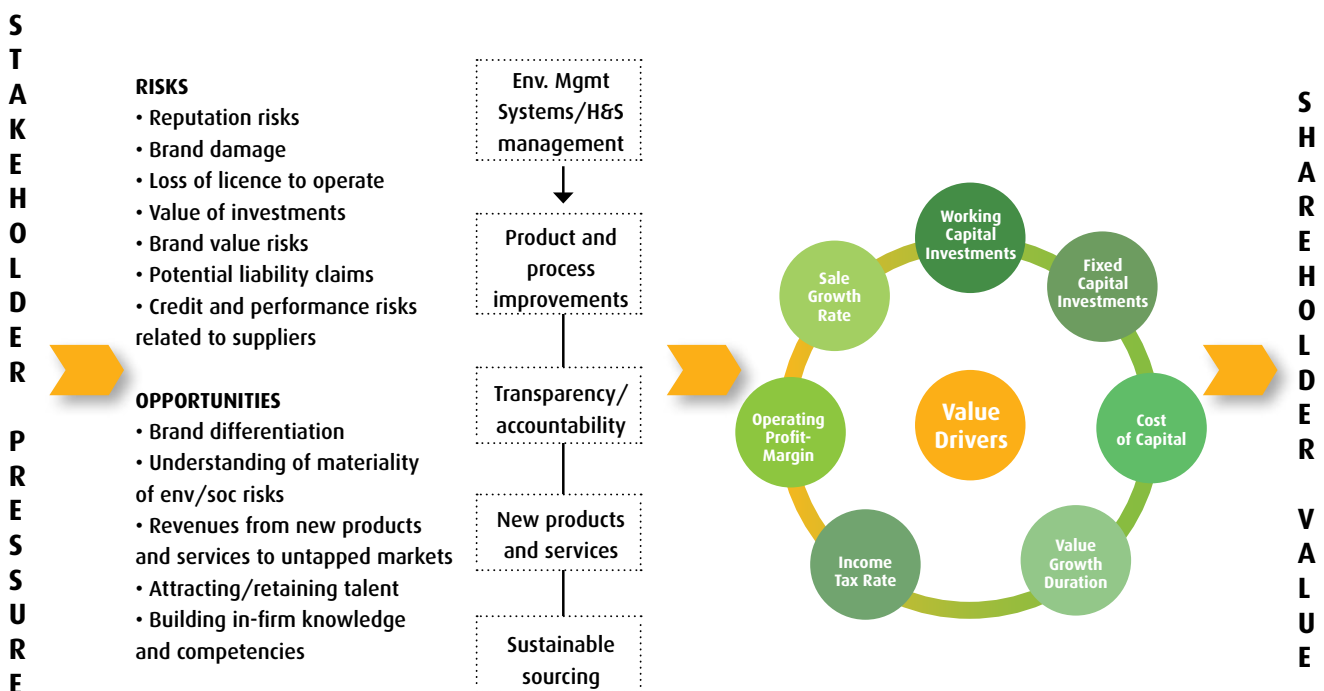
S
T
A
K
E
H
O
L
D
E
R

P
R
E
S
S
U
R
E

RISKS
• Reputation risks
• Brand damage
• Loss of licence to operate
• Value of investments
• Brand value risks
• Potential liability claims
• Credit and performance risks related to suppliers

OPPORTUNITIES
• Brand differentiation
• Understanding of materiality of env/soc risks
• Revenues from new products and services to untapped markets
• Attracting/retaining talent
• Building in-firm knowledge and competencies

Env. Mgmt Systems/H&S management

Product and process improvements

Transparency/ accountability

New products and services

Sustainable sourcing

Value Drivers

Working Capital Investments

Fixed Capital Investments

Cost of Capital

Value Growth Duration

Income Tax Rate

Operating Profit-Margin

Sale Growth Rate

S
H
A
R
E
H
O
L
D
E
R

V
A
L
U
E